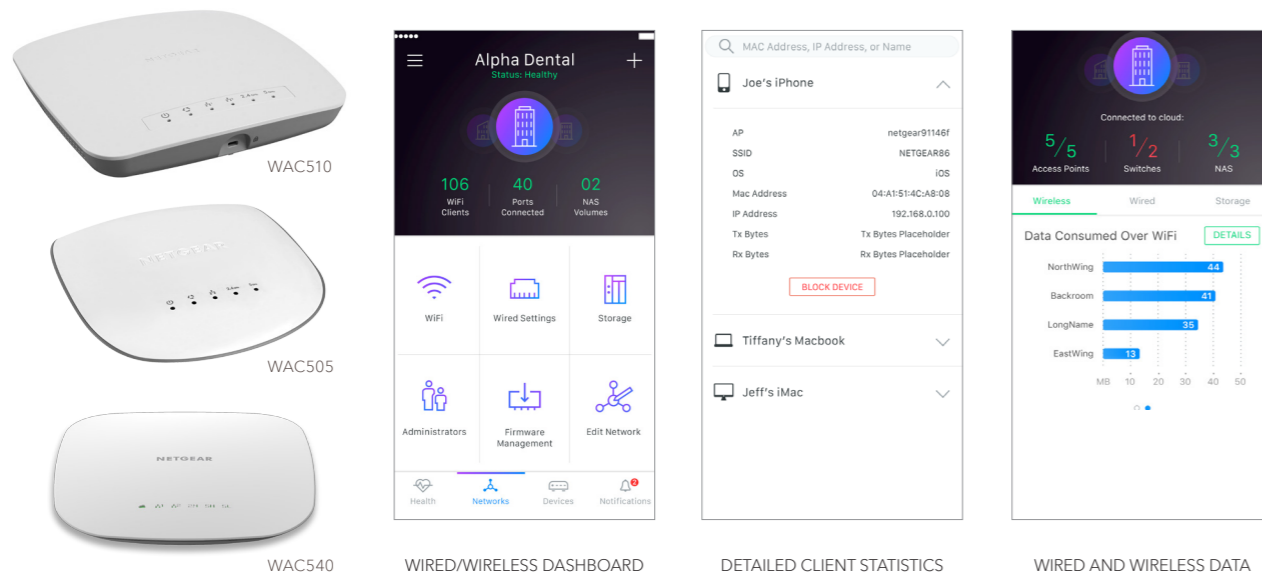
NETGEAR

WAC510

NETGEAR

WAC505

NETGEAR

WAC540

Alpha Dental
Status: Healthy

106 WiFi Clients
40 Ports Connected
02 NAS Volumes

WiFi
Wired Settings
Storage
Administrators
Firmware Management
Edit Network

Health
Networks
Devices
Notifications

WIRED/WIRELESS DASHBOARD

MAC Address, IP Address, or Name

Joe's iPhone

| | |
|---|---|
| AP | netgear91146f |
| SSID | NETGEAR86 |
| OS | iOS |
| Mac Address | 04:A1:51:4C:A8:08 |
| IP Address | 192.168.0.100 |
| Tx Bytes | Tx Bytes Placeholder |
| Rx Bytes | Rx Bytes Placeholder |

BLOCK DEVICE

Tiffany's Macbook

Jeff's iMac

DETAILED CLIENT STATISTICS

Connected to cloud:

5/5 Access Points
1/2 Switches
3/3 NAS

Wireless
Wired
Storage

Data Consumed Over WiFi
DETAILS

NorthWing 44
Backroom 41
LongName 35
EastWing 13

MB 10 20 30 40 50

WIRED AND WIRELESS DATA